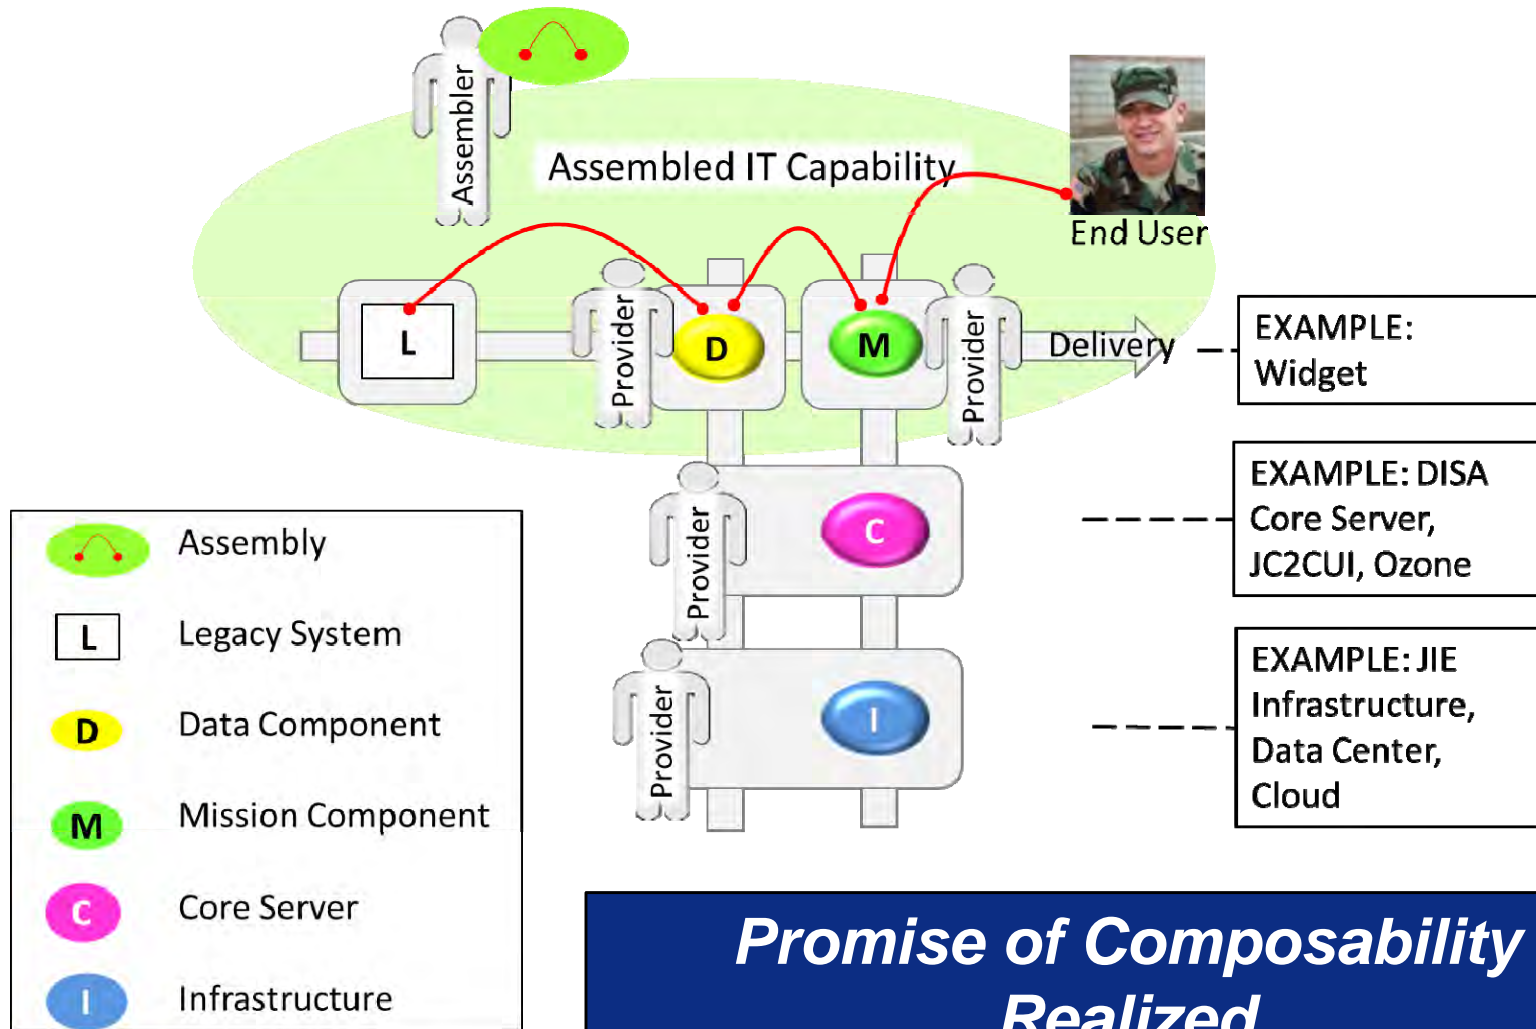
Assembler

Assembled IT Capability

End User

L

Provider

D

M

Provider

Delivery

EXAMPLE: Widget

Provider

C

EXAMPLE: DISA Core Server, JC2CUI, Ozone

Provider

I

EXAMPLE: JIE Infrastructure, Data Center, Cloud

Assembly

L Legacy System

D Data Component

M Mission Component

C Core Server

I Infrastructure

Promise of Composability Realized